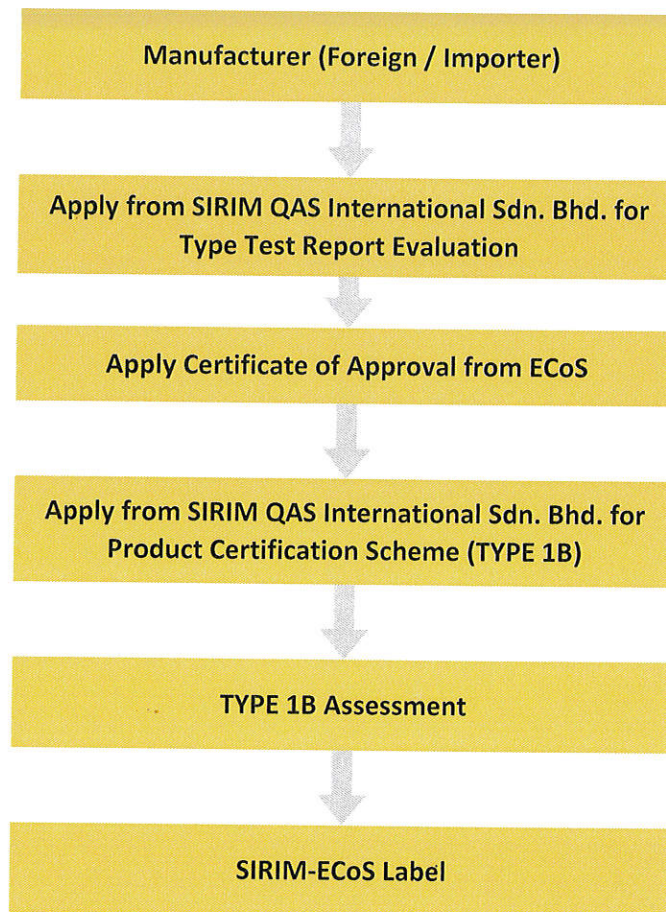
Manufacturer (Foreign / Importer)

Apply from SIRIM QAS International Sdn. Bhd. for Type Test Report Evaluation

Apply Certificate of Approval from ECoS

Apply from SIRIM QAS International Sdn. Bhd. for Product Certification Scheme (TYPE 1B)

TYPE 1B Assessment

SIRIM-ECoS Label